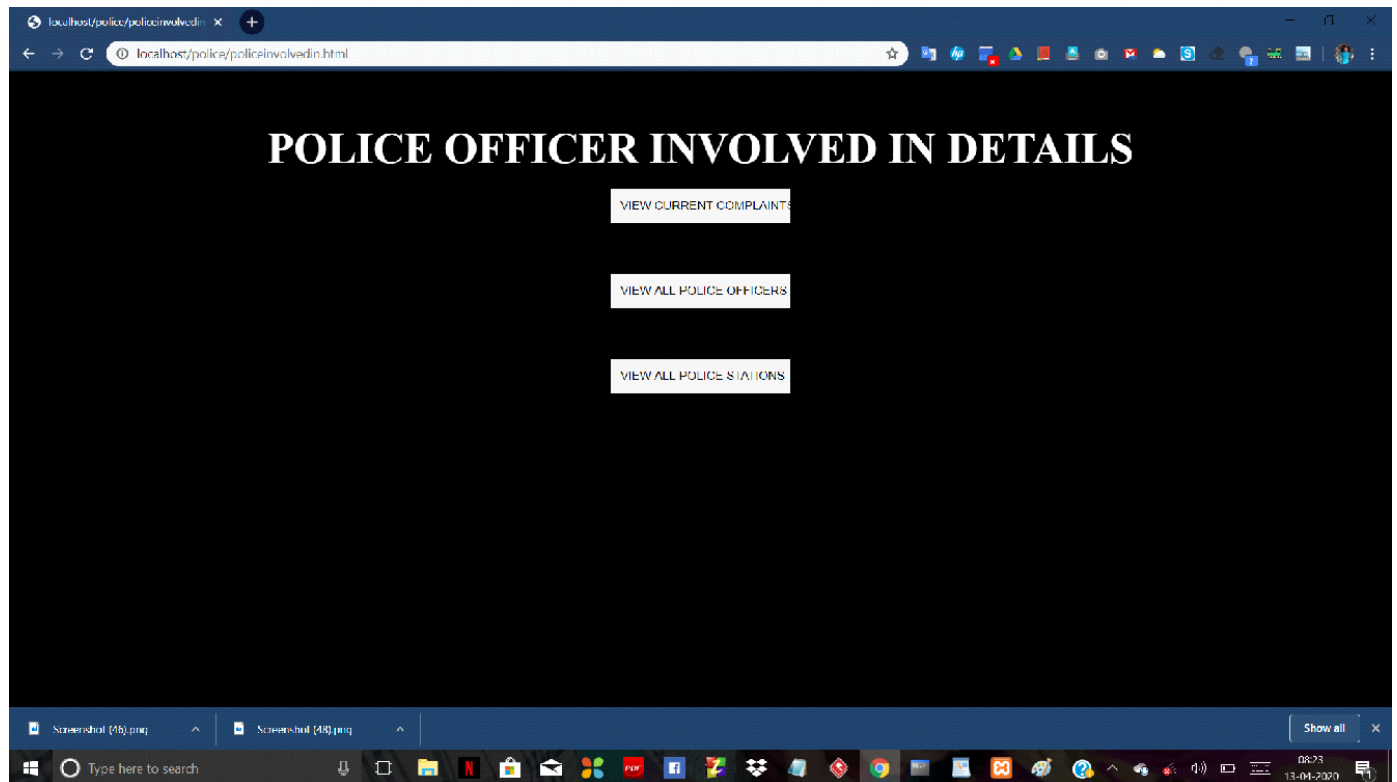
localhost/police/policeinvolvedin

localhost/police/policeinvolvedin.html

POLICE OFFICER INVOLVED IN DETAILS

VIEW CURRENT COMPLAINTS

VIEW ALL POLICE OFFICERS

VIEW ALL POLICE STATIONS

Screenshot (46).png

Screenshot (48).png

Show all

Type here to search

08:23
13-04-2020